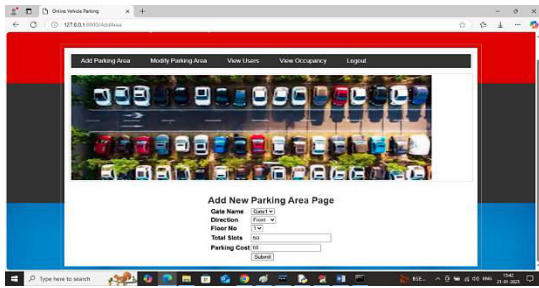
Online Vehicle Parking
127.0.0.1:8000/AddArea

Add Parking Area Modify Parking Area View Users View Occupancy Logout

Add New Parking Area Page

Gate Name Gate1
Direction Front
Floor No 1
Total Slots 50
Parking Cost 60
Submit

Type here to search

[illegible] ENG 15:42 21-01-2025